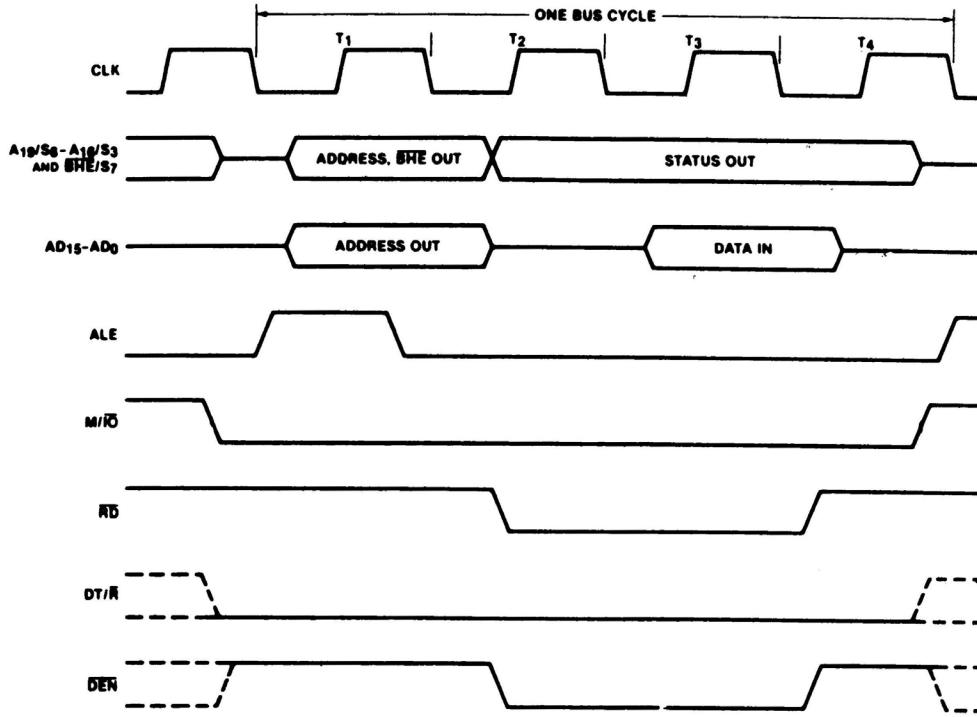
ONE BUS CYCLE

$T_1$

$T_2$

$T_3$

$T_4$

CLK

$A_{19}/S_6 - A_{16}/S_3$ AND $\overline{BHE}/S_7$

ADDRESS, $\overline{BHE}$ OUT

STATUS OUT

$AD_{15}-AD_0$

ADDRESS OUT

DATA IN

ALE

$M/\overline{IO}$

$\overline{RD}$

$DT/\overline{R}$

$\overline{DEN}$